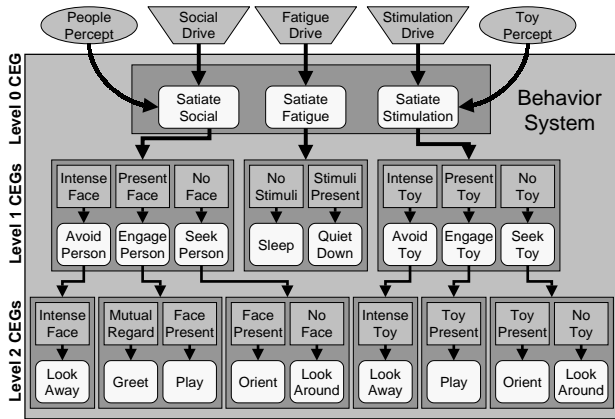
People Percept

Social Drive

Fatigue Drive

Stimulation Drive

Toy Percept

Level 0 CEG

Satiate Social

Satiate Fatigue

Satiate Stimulation

Behavior System

Level 1 CEGs

Intense Face

Present Face

No Face

Avoid Person

Engage Person

Seek Person

No Stimuli

Stimuli Present

Sleep

Quiet Down

Intense Toy

Present Toy

No Toy

Avoid Toy

Engage Toy

Seek Toy

Level 2 CEGs

Intense Face

Look Away

Mutual Regard

Face Present

Greet

Play

Face Present

No Face

Orient

Look Around

Intense Toy

Look Away

Toy Present

Play

Toy Present

No Toy

Orient

Look Around